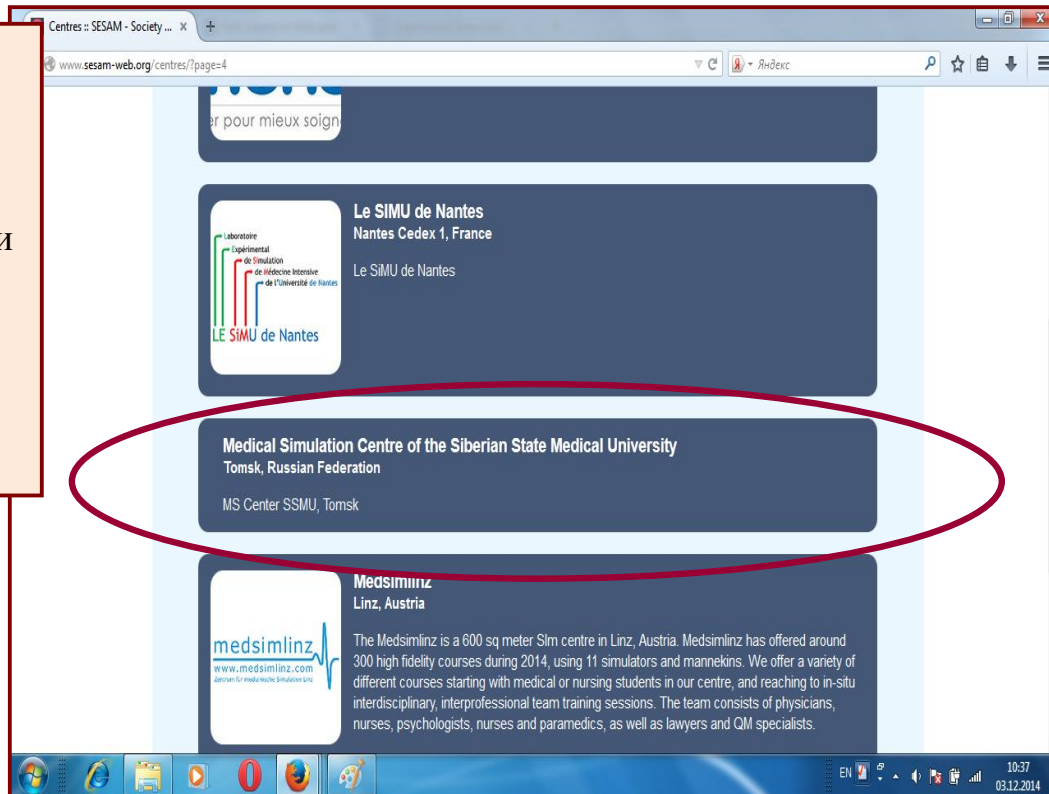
Centres :: SESAM - Society ...

www.sesam-web.org/centres/?page=4

Яндекс

и

r pour mieux soign

Laboratoire
Expérimental
de Simulation
de Médecine Intensive
de l'Université de Nantes
LE SiMU de Nantes

Le SIMU de Nantes
Nantes Cedex 1, France

Le SiMU de Nantes

Medical Simulation Centre of the Siberian State Medical University
Tomsk, Russian Federation

MS Center SSMU, Tomsk

medsimlinz
www.medsimlinz.com

Medsimlinz
Linz, Austria

The Medsimlinz is a 600 sq meter Slm centre in Linz, Austria. Medsimlinz has offered around 300 high fidelity courses during 2014, using 11 simulators and mannekins. We offer a variety of different courses starting with medical or nursing students in our centre, and reaching to in-situ interdisciplinary, interprofessional team training sessions. The team consists of physicians, nurses, psychologists, nurses and paramedics, as well as lawyers and QM specialists.

EN
10:37
03.12.2014